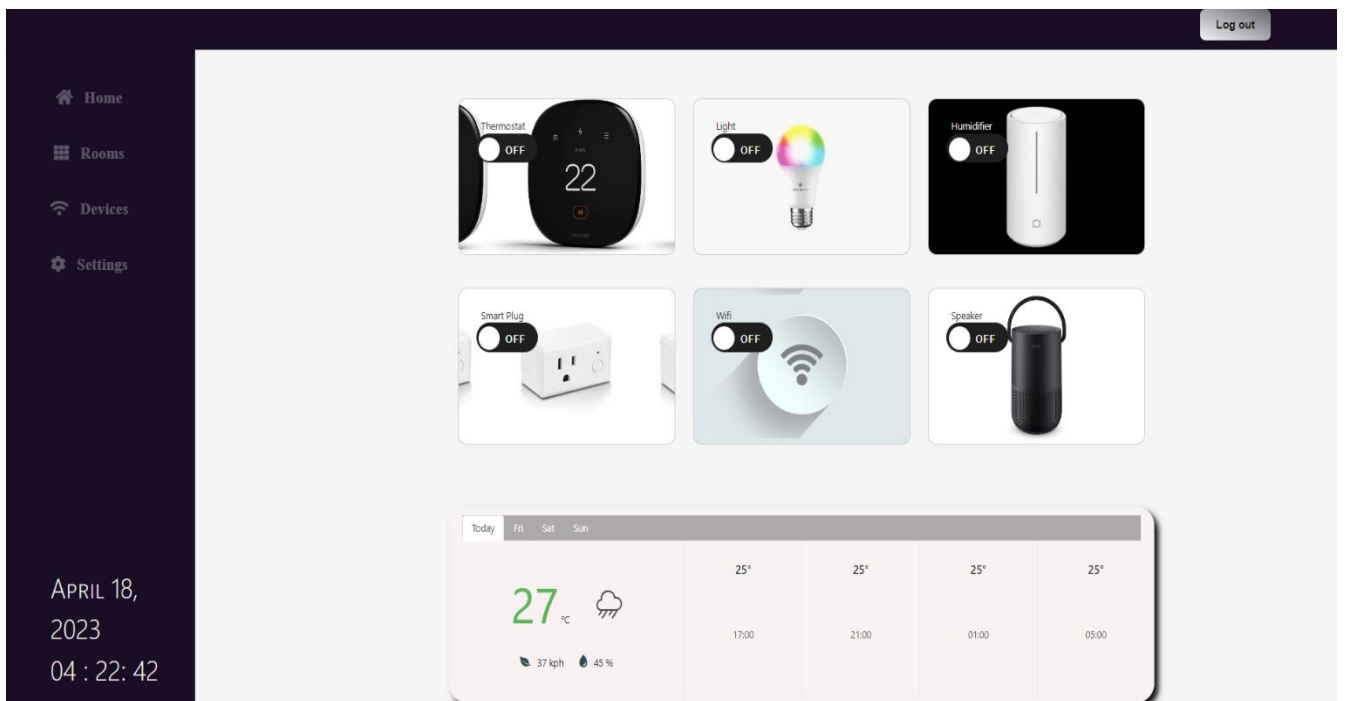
Log out

Home
Rooms
Devices
Settings

Thermostat
OFF
22

Light
OFF

Humidifier
OFF

Smart Plug
OFF

Wifi
OFF

Speaker
OFF

Today Fri Sat Sun

27 °C

37 kph 45 %

| 25° | 25° | 25° | 25° |
|---|---|---|---|
| 17:00 | 21:00 | 01:00 | 05:00 |

APRIL 18, 2023
04 : 22: 42